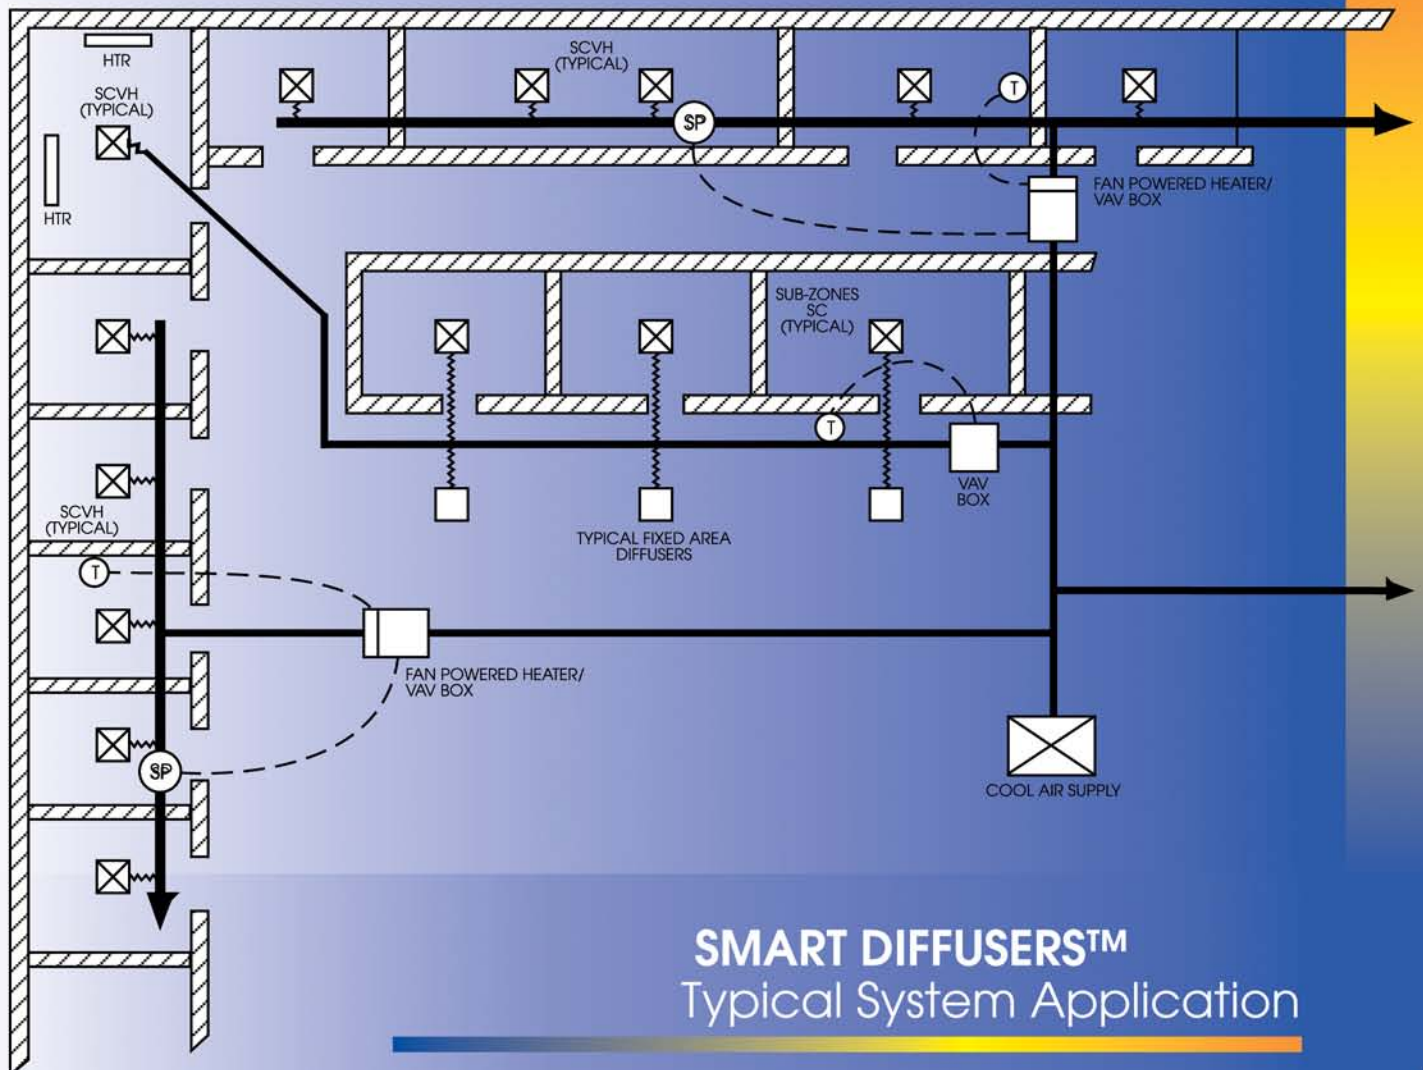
HTR

SCVH (TYPICAL)

HTR

SCVH (TYPICAL)

SP

T

FAN POWERED HEATER/ VAV BOX

SUB-ZONES SC (TYPICAL)

T

VAV BOX

TYPICAL FIXED AREA DIFFUSERS

SCVH (TYPICAL)

T

FAN POWERED HEATER/ VAV BOX

SP

COOL AIR SUPPLY

SMART DIFFUSERS™
Typical System Application